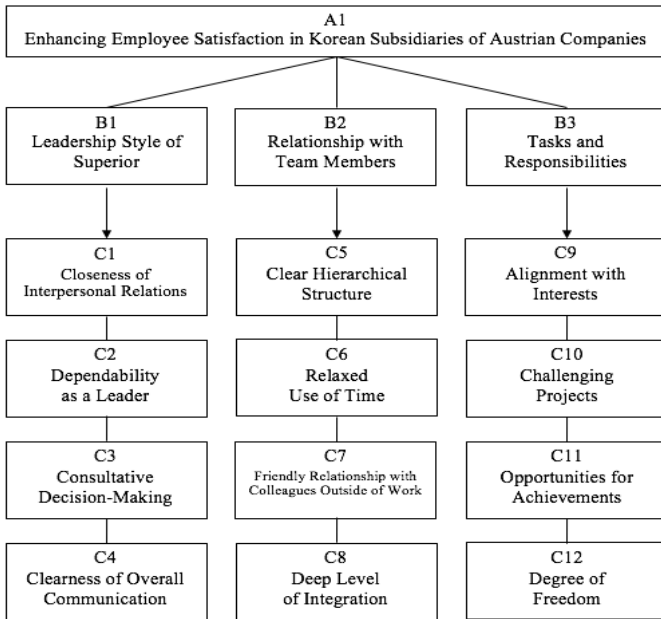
A1
Enhancing Employee Satisfaction in Korean Subsidiaries of Austrian Companies

B1
Leadership Style of Superior

C1
Closeness of Interpersonal Relations

C2
Dependability as a Leader

C3
Consultative Decision-Making

C4
Clearness of Overall Communication

B2
Relationship with Team Members

C5
Clear Hierarchical Structure

C6
Relaxed Use of Time

C7
Friendly Relationship with Colleagues Outside of Work

C8
Deep Level of Integration

B3
Tasks and Responsibilities

C9
Alignment with Interests

C10
Challenging Projects

C11
Opportunities for Achievements

C12
Degree of Freedom